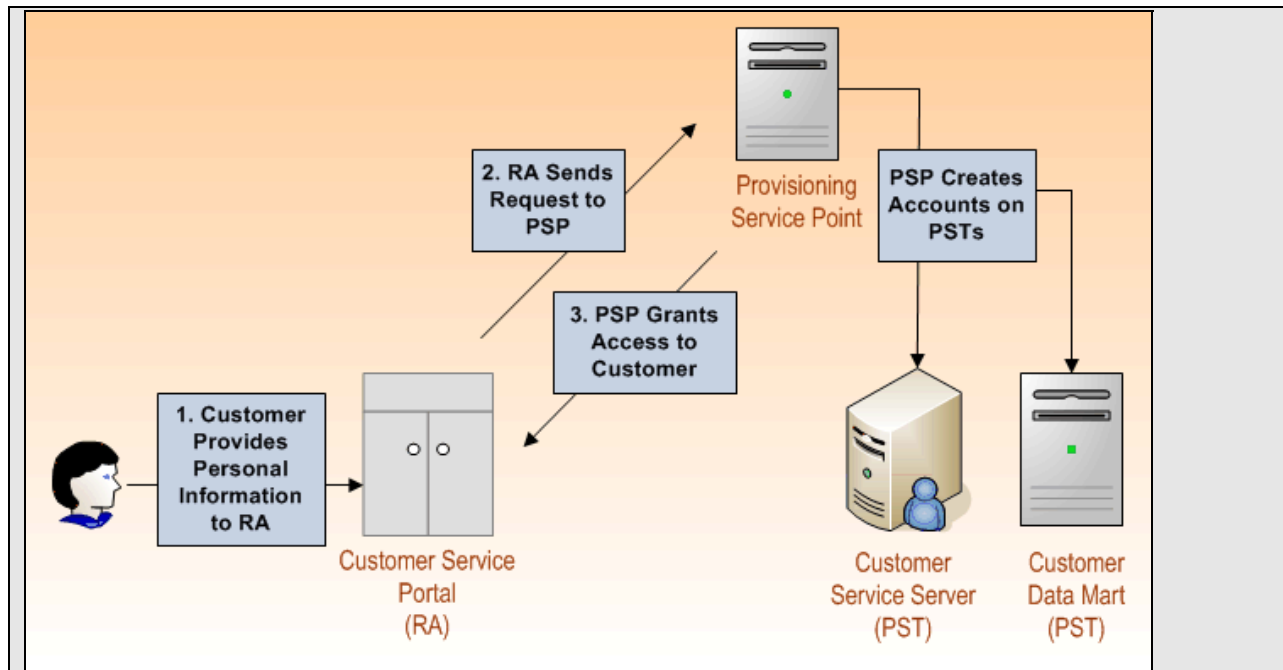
2. RA Sends Request to PSP

Provisioning Service Point

PSP Creates Accounts on PSTs

3. PSP Grants Access to Customer

1. Customer Provides Personal Information to RA

Customer Service Portal (RA)

Customer Service Server (PST)

Customer Data Mart (PST)